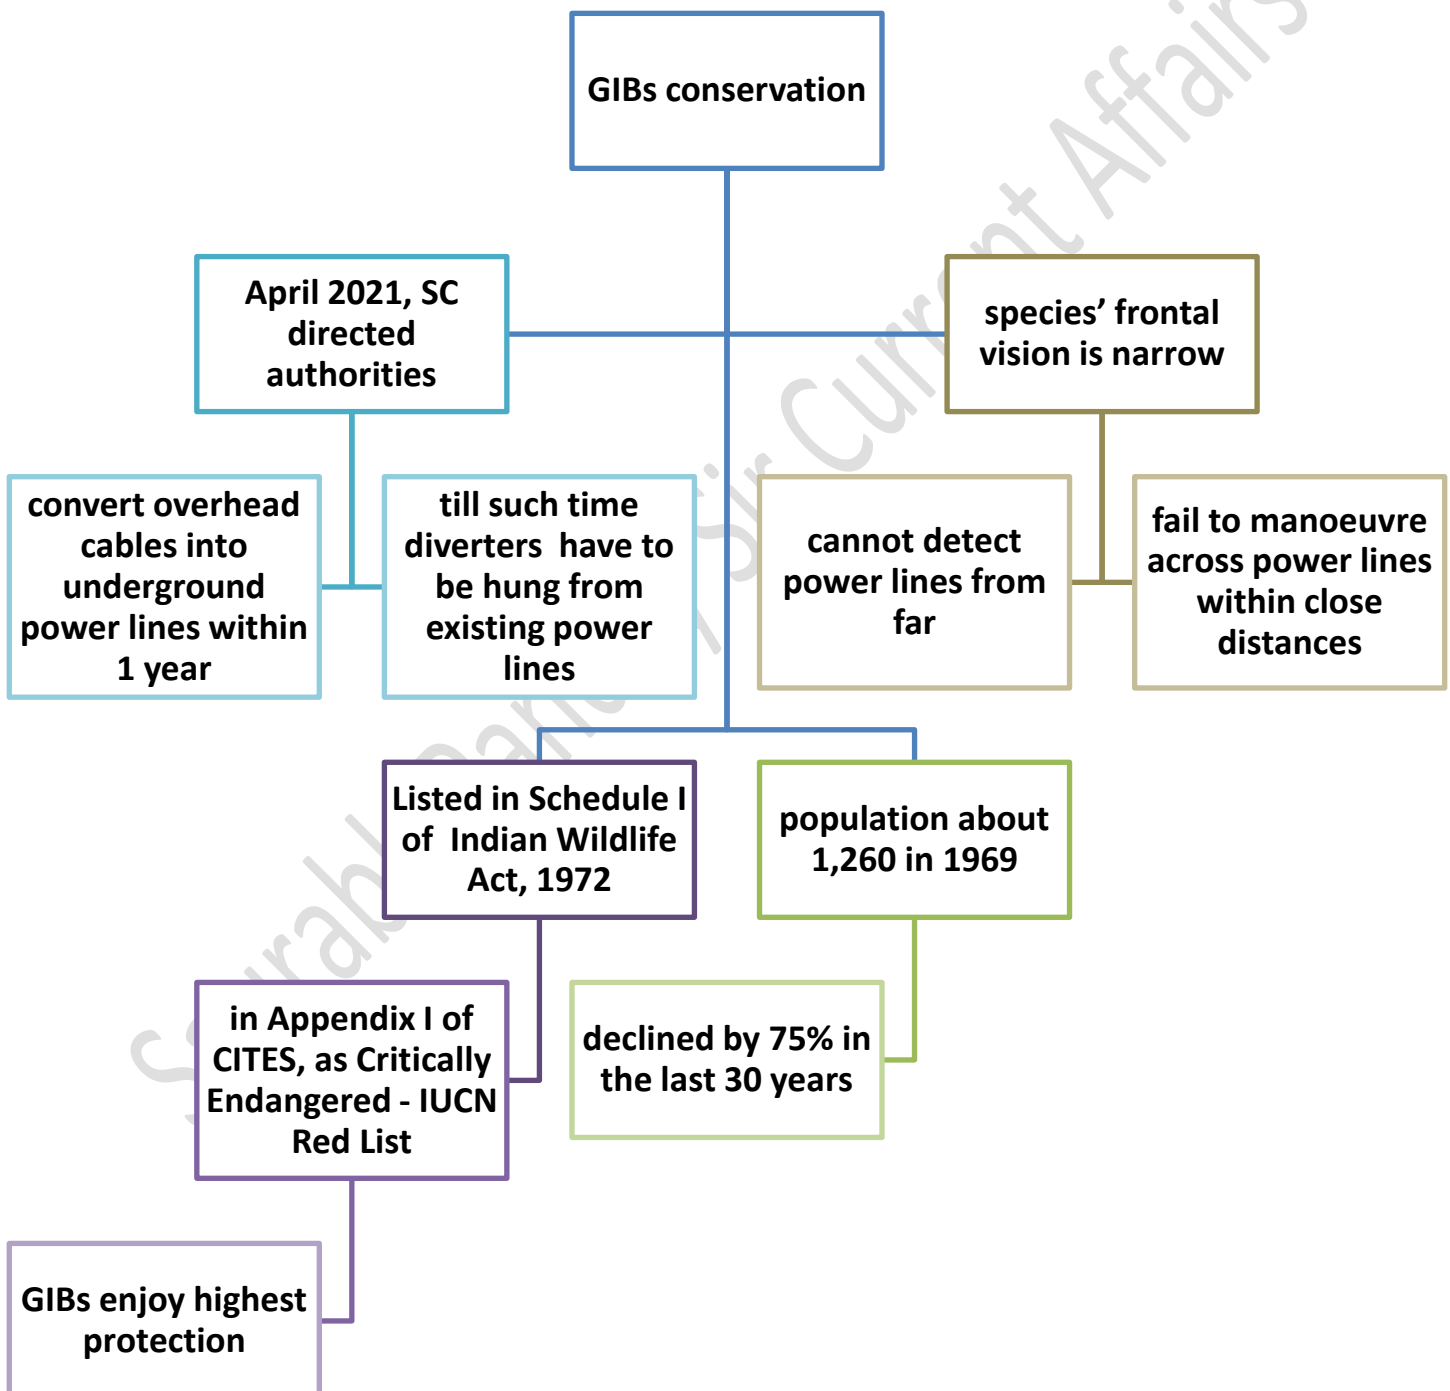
GIBs conservation

April 2021, SC directed authorities

species' frontal vision is narrow

convert overhead cables into underground power lines within 1 year

till such time diverters have to be hung from existing power lines

cannot detect power lines from far

fail to manoeuvre across power lines within close distances

Listed in Schedule I of Indian Wildlife Act, 1972

population about 1,260 in 1969

in Appendix I of CITES, as Critically Endangered - IUCN Red List

declined by 75% in the last 30 years

GIBs enjoy highest protection

Saurabh Pandey Sir Current Affairs